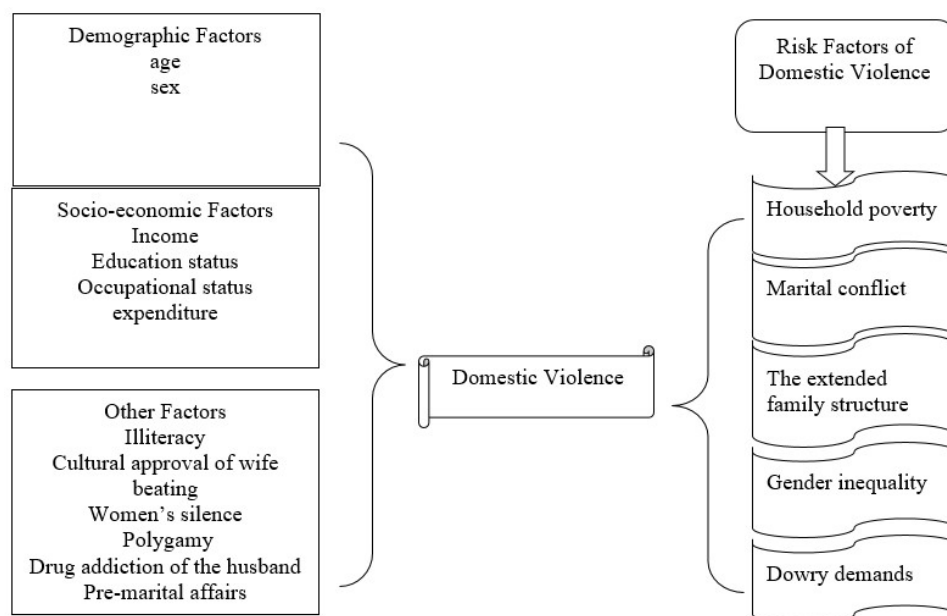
Demographic Factors
age
sex

Socio-economic Factors
Income
Education status
Occupational status
expenditure

Other Factors
Illiteracy
Cultural approval of wife beating
Women's silence
Polygamy
Drug addiction of the husband
Pre-marital affairs

Domestic Violence

Risk Factors of Domestic Violence

Household poverty

Marital conflict

The extended family structure

Gender inequality

Dowry demands